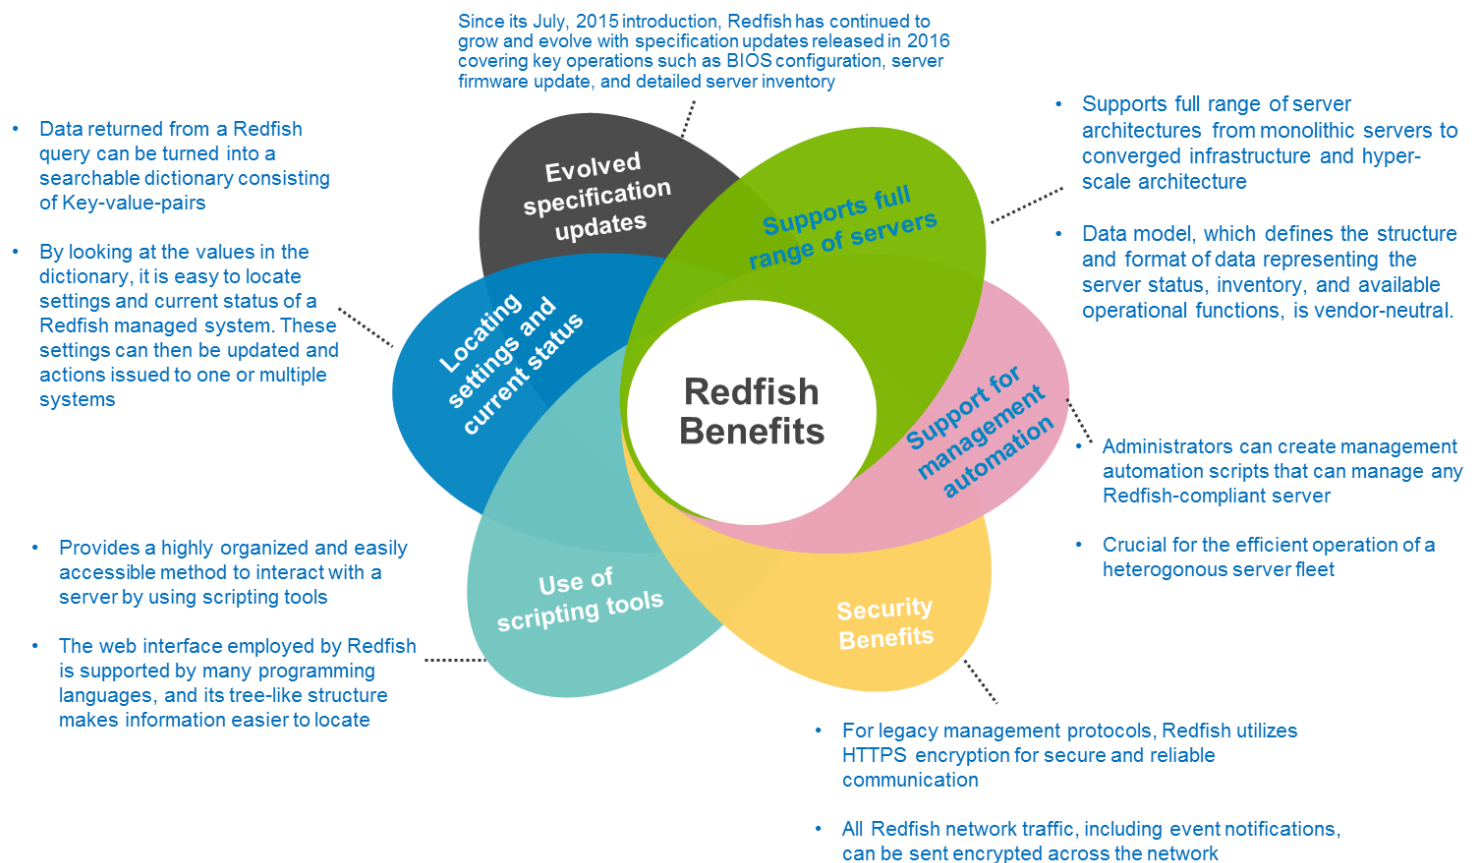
Since its July, 2015 introduction, Redfish has continued to grow and evolve with specification updates released in 2016 covering key operations such as BIOS configuration, server firmware update, and detailed server inventory

• Data returned from a Redfish query can be turned into a searchable dictionary consisting of Key-value-pairs

• By looking at the values in the dictionary, it is easy to locate settings and current status of a Redfish managed system. These settings can then be updated and actions issued to one or multiple systems

• Supports full range of server architectures from monolithic servers to converged infrastructure and hyper-scale architecture

• Data model, which defines the structure and format of data representing the server status, inventory, and available operational functions, is vendor-neutral.

Evolved specification updates

Supports full range of servers

Locating settings and current status

Redfish Benefits

Support for management automation

Use of scripting tools

Security Benefits

• Administrators can create management automation scripts that can manage any Redfish-compliant server

• Crucial for the efficient operation of a heterogonous server fleet

• Provides a highly organized and easily accessible method to interact with a server by using scripting tools

• The web interface employed by Redfish is supported by many programming languages, and its tree-like structure makes information easier to locate

• For legacy management protocols, Redfish utilizes HTTPS encryption for secure and reliable communication

• All Redfish network traffic, including event notifications, can be sent encrypted across the network